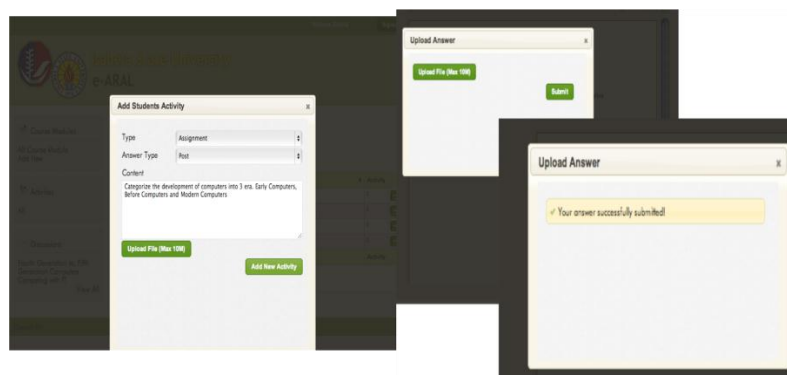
e-ARAL

Add Students Activity

×

Type

Assignment

Answer Type

Post

Content

Categorize the development of computers into 3 era. Early Computers, Before Computers and Modern Computers

Upload File (Max 10M)

Add New Activity

Upload Answer

×

Upload File (Max 10M)

Submit

Upload Answer

×

✓ Your answer successfully submitted!